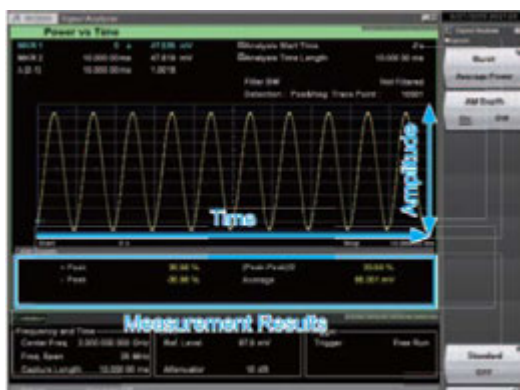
Signal Analyzer
Power vs Time
MKR 1 0 s 47.635 mV
MKR 2 10.000 00 ms 47.616 mV
Δ D.1) 10.000 00 ms 1.0016
Analysis Start Time 0 s
Analysis Time Length 10.000 00 ms
Filter BW Not Filtered
Detection : Pos&Neg Trace Point 10001
Amplitude
Time
Start 0 s
Stop 10.000 00 ms
+ Peak 36.98 %
- Peak 36.96 %
(Peak-Peak)/2 36.64 %
Average 66.301 mV
Measurement Results
Frequency and Time
Center Freq. 3 000 000 000 GHz
Freq. Span 36 MHz
Capture Length 10.000 00 ms
Ref. Level 67.6 mV
Attenuator 10 dB
Trigger Free Run
Burst
Average Power
AM Depth
On Off
Standard
Off